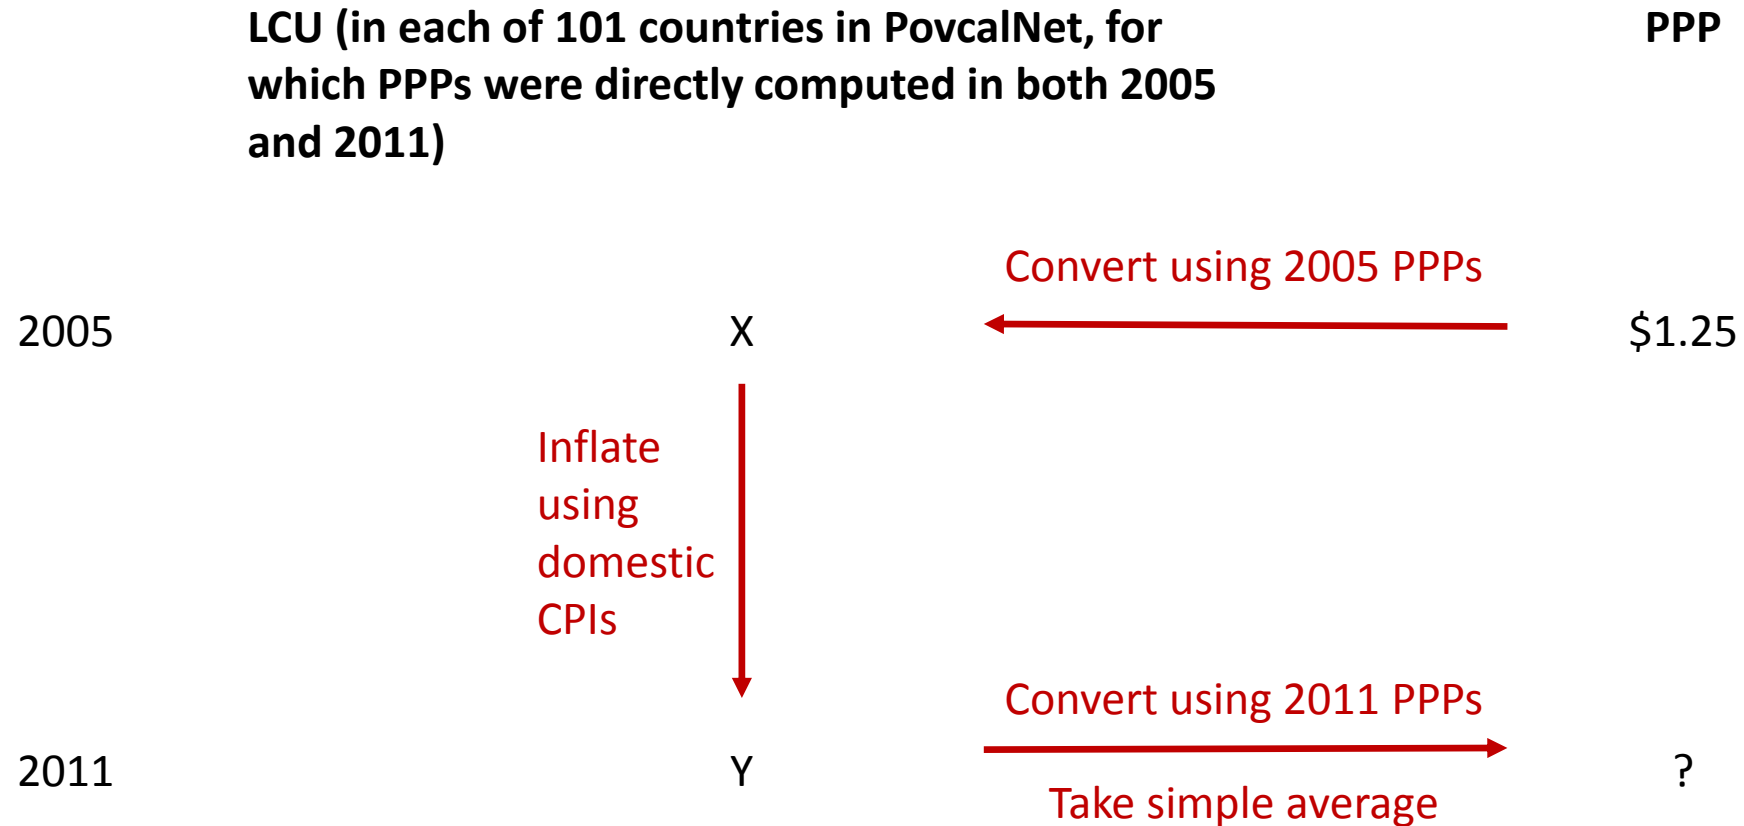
LCU (in each of 101 countries in PovcalNet, for which PPPs were directly computed in both 2005 and 2011)

PPP

Convert using 2005 PPPs

2005

X

$1.25

Inflate using domestic CPIs

Convert using 2011 PPPs

2011

Y

?

Take simple average